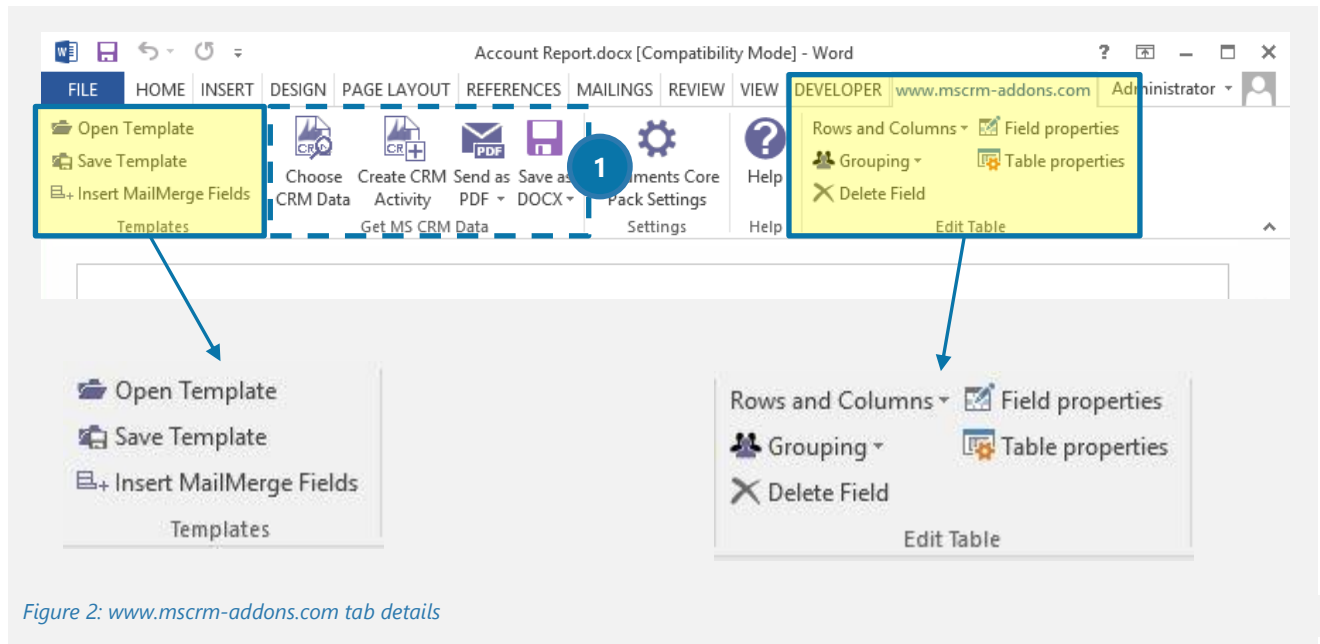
Account Report.docx [Compatibility Mode] - Word

? — ☐ ✕

FILE HOME INSERT DESIGN PAGE LAYOUT REFERENCES MAILINGS REVIEW VIEW DEVELOPER www.mscrm-addons.com Administrator

Open Template
Save Template
Insert MailMerge Fields
Templates

Choose CRM Data
Create CRM Activity
Send as PDF
Save as DOCX
Get MS CRM Data

1

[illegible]ments Core Pack Settings
Settings

Help
Help

Rows and Columns
Field properties
Grouping
Table properties
Delete Field
Edit Table

Open Template
Save Template
Insert MailMerge Fields
Templates

Rows and Columns
Field properties
Grouping
Table properties
Delete Field
Edit Table

Figure 2: www.mscrm-addons.com tab details